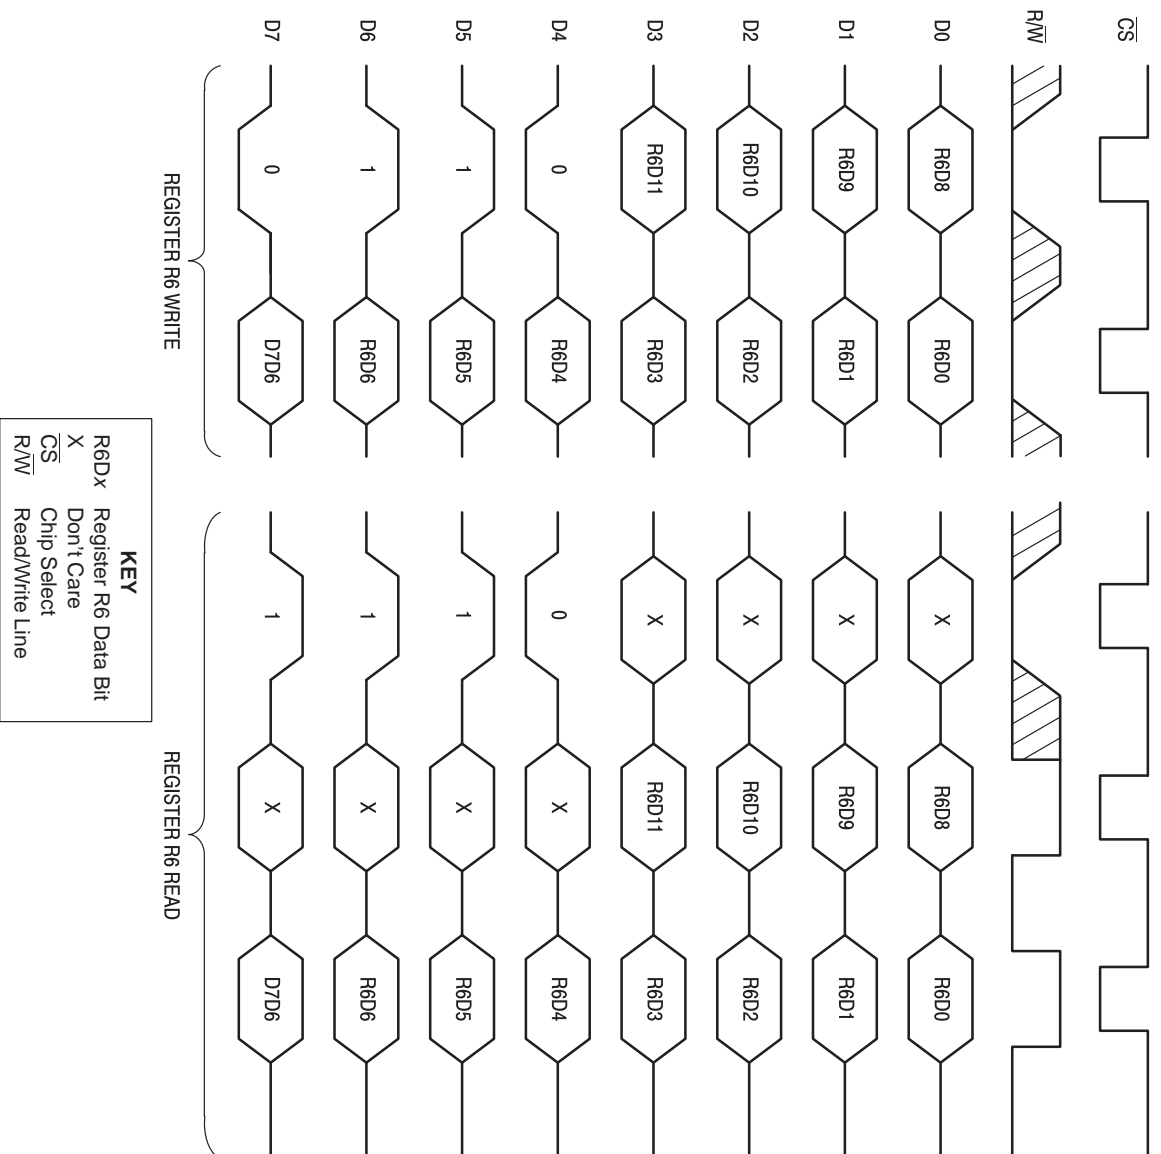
$\overline{CS}$
$R/\overline{W}$
D0
D1
D2
D3
D4
D5
D6
D7

R6D8
R6D9
R6D10
R6D11
0
1
1
0

R6D0
R6D1
R6D2
R6D3
R6D4
R6D5
R6D6
D7D6

REGISTER R6 WRITE

X
X
X
X
0
1
1
1

R6D8
R6D9
R6D10
R6D11
X
X
X
X

R6D0
R6D1
R6D2
R6D3
R6D4
R6D5
R6D6
D7D6

REGISTER R6 READ

KEY
R6Dx Register R6 Data Bit
X Don't Care
$\overline{CS}$ Chip Select
$R/\overline{W}$ Read/Write Line